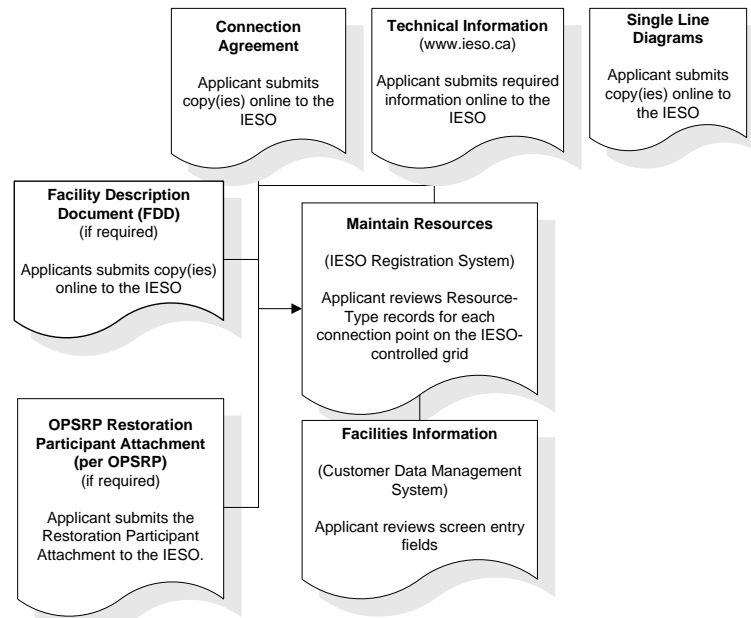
**Connection Agreement**

Applicant submits copy(ies) online to the IESO

**Technical Information**
(www.ieso.ca)

Applicant submits required information online to the IESO

**Single Line Diagrams**

Applicant submits copy(ies) online to the IESO

**Facility Description Document (FDD)**
(if required)

Applicants submits copy(ies) online to the IESO

**Maintain Resources**

(IESO Registration System)

Applicant reviews Resource-Type records for each connection point on the IESO-controlled grid

**OPSRP Restoration Participant Attachment (per OPSRP)**
(if required)

Applicant submits the Restoration Participant Attachment to the IESO.

**Facilities Information**

(Customer Data Management System)

Applicant reviews screen entry fields